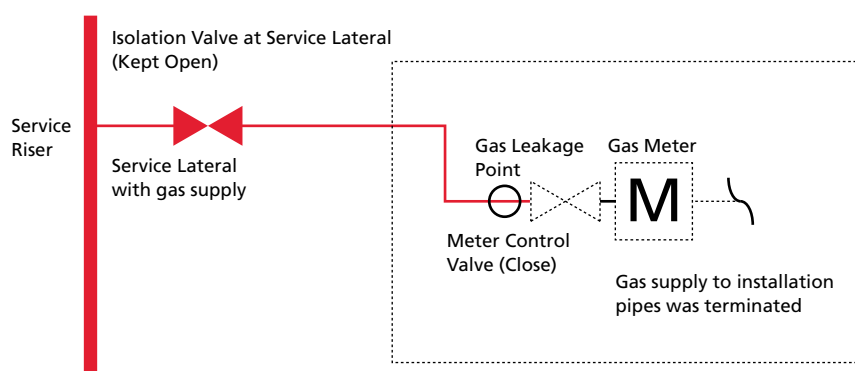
Isolation Valve at Service Lateral (Kept Open)

Service Riser

Service Lateral with gas supply

Gas Leakage Point

Gas Meter

M

Meter Control Valve (Close)

Gas supply to installation pipes was terminated